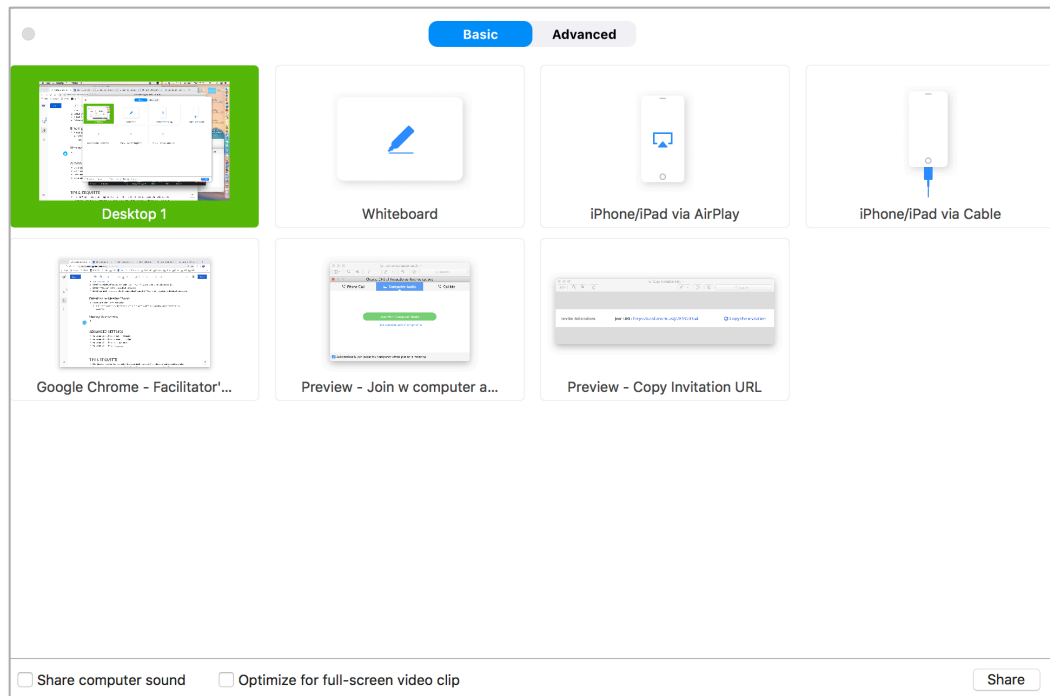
Basic
Advanced

Desktop 1
Whiteboard
iPhone/iPad via AirPlay
iPhone/iPad via Cable

Google Chrome - Facilitator'...
Preview - Join w computer a...
Preview - Copy Invitation URL

Share computer sound
Optimize for full-screen video clip
Share